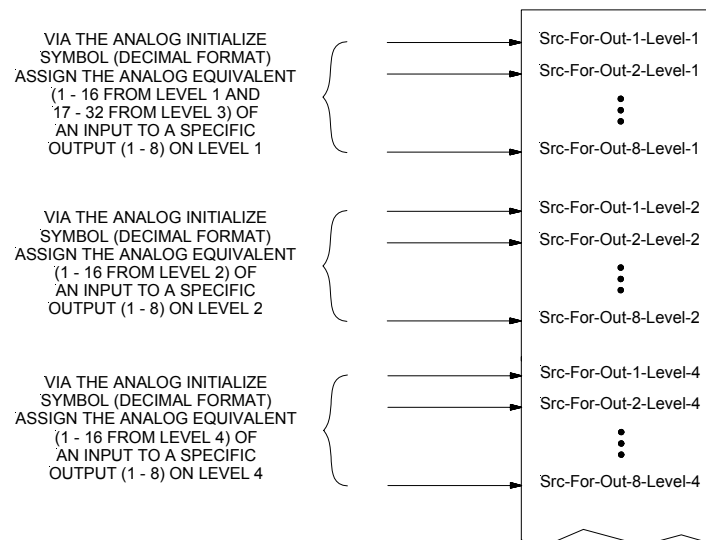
VIA THE ANALOG INITIALIZE SYMBOL (DECIMAL FORMAT) ASSIGN THE ANALOG EQUIVALENT (1 - 16 FROM LEVEL 1 AND 17 - 32 FROM LEVEL 3) OF AN INPUT TO A SPECIFIC OUTPUT (1 - 8) ON LEVEL 1

Src-For-Out-1-Level-1
Src-For-Out-2-Level-1
Src-For-Out-8-Level-1

VIA THE ANALOG INITIALIZE SYMBOL (DECIMAL FORMAT) ASSIGN THE ANALOG EQUIVALENT (1 - 16 FROM LEVEL 2) OF AN INPUT TO A SPECIFIC OUTPUT (1 - 8) ON LEVEL 2

Src-For-Out-1-Level-2
Src-For-Out-2-Level-2
Src-For-Out-8-Level-2

VIA THE ANALOG INITIALIZE SYMBOL (DECIMAL FORMAT) ASSIGN THE ANALOG EQUIVALENT (1 - 16 FROM LEVEL 4) OF AN INPUT TO A SPECIFIC OUTPUT (1 - 8) ON LEVEL 4

Src-For-Out-1-Level-4
Src-For-Out-2-Level-4
Src-For-Out-8-Level-4